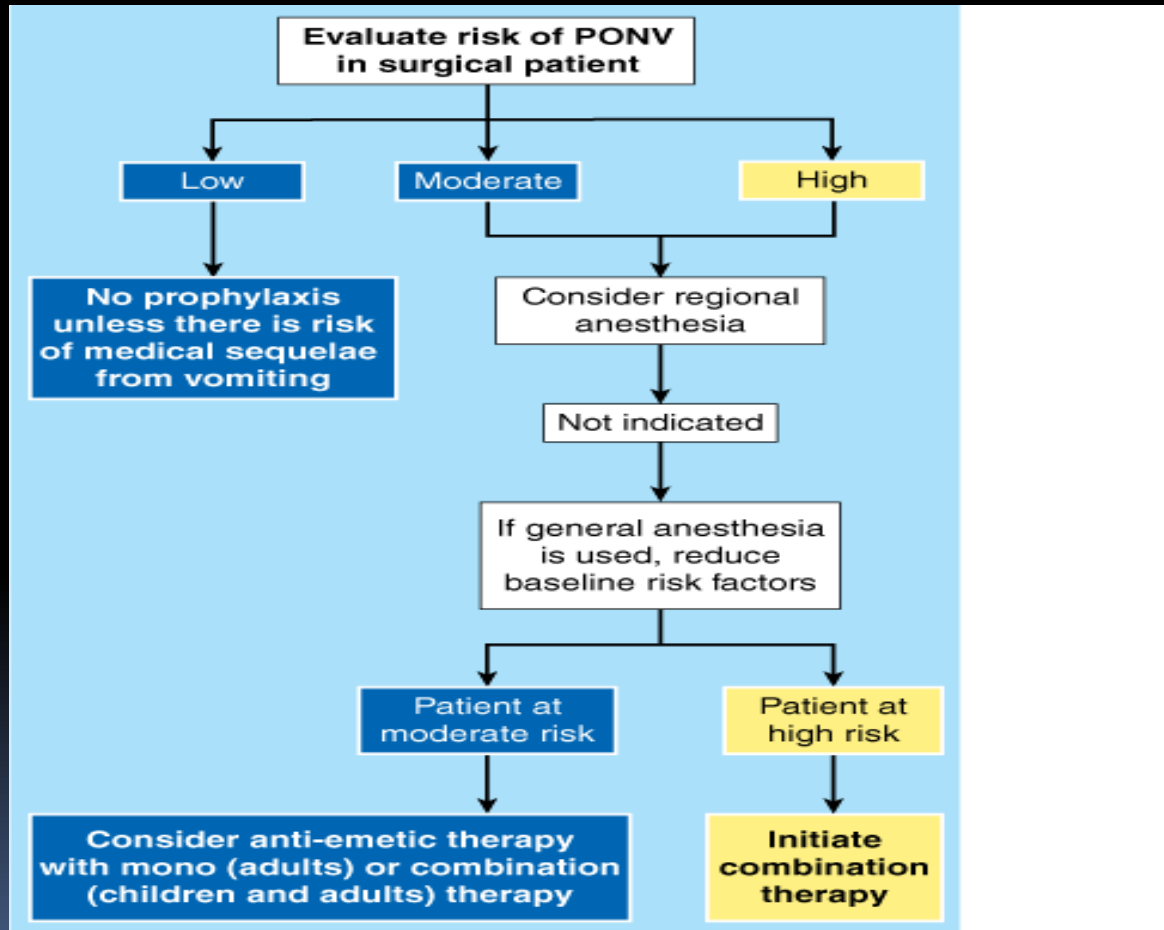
Evaluate risk of PONV in surgical patient

Low

Moderate

High

No prophylaxis unless there is risk of medical sequelae from vomiting

Consider regional anesthesia

Not indicated

If general anesthesia is used, reduce baseline risk factors

Patient at moderate risk

Patient at high risk

Consider anti-emetic therapy with mono (adults) or combination (children and adults) therapy

Initiate combination therapy